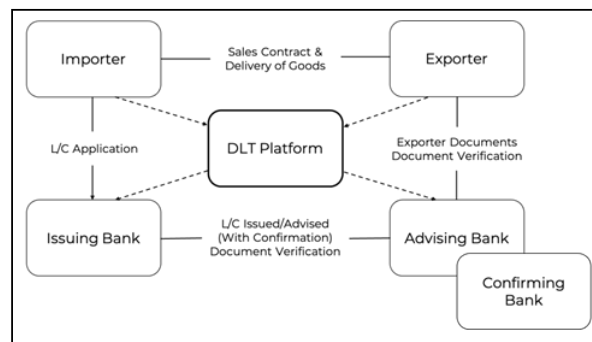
Importer

Sales Contract & Delivery of Goods

Exporter

L/C Application

DLT Platform

Exporter Documents Document Verification

Issuing Bank

L/C Issued/Advised (With Confirmation) Document Verification

Advising Bank

Confirming Bank